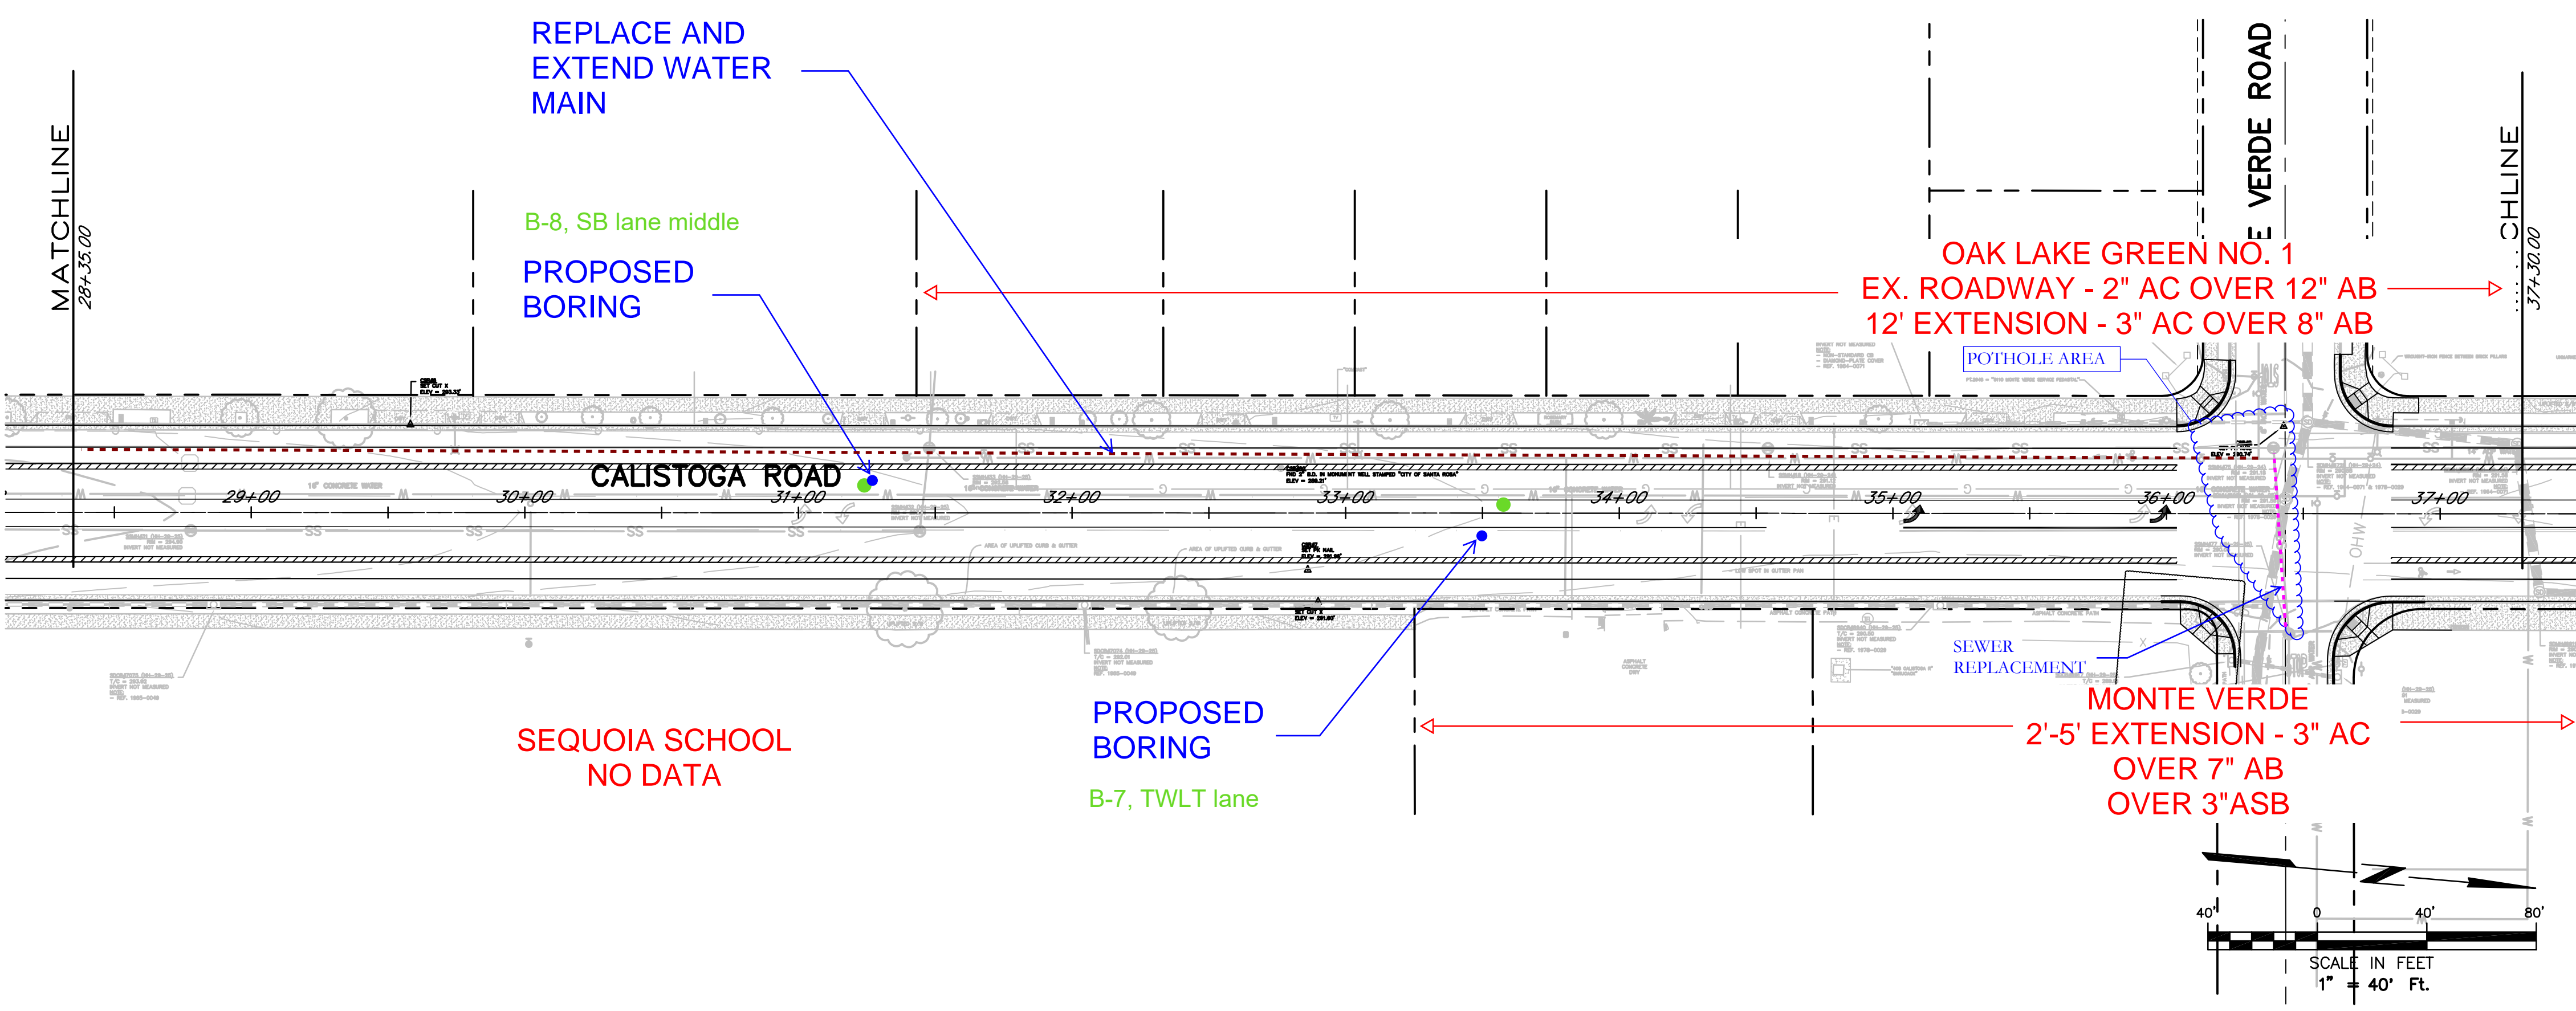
REPLACE AND EXTEND WATER MAIN

MATCHLINE
28+35.00

B-8, SB lane middle

PROPOSED BORING

E VERDE ROAD

OAK LAKE GREEN NO. 1
EX. ROADWAY - 2" AC OVER 12" AB
12' EXTENSION - 3" AC OVER 8" AB

CHLINE
37+30.00

POTHOLE AREA

CALISTOGA ROAD

29+00
30+00
31+00
32+00
33+00
34+00
35+00
36+00
37+00

SEWER REPLACEMENT

MONTE VERDE
2'-5' EXTENSION - 3" AC OVER 7" AB OVER 3"ASB

SEQUOIA SCHOOL
NO DATA

PROPOSED BORING

B-7, TWLT lane

40' 0 40' 80'
SCALE IN FEET
1" = 40' Ft.